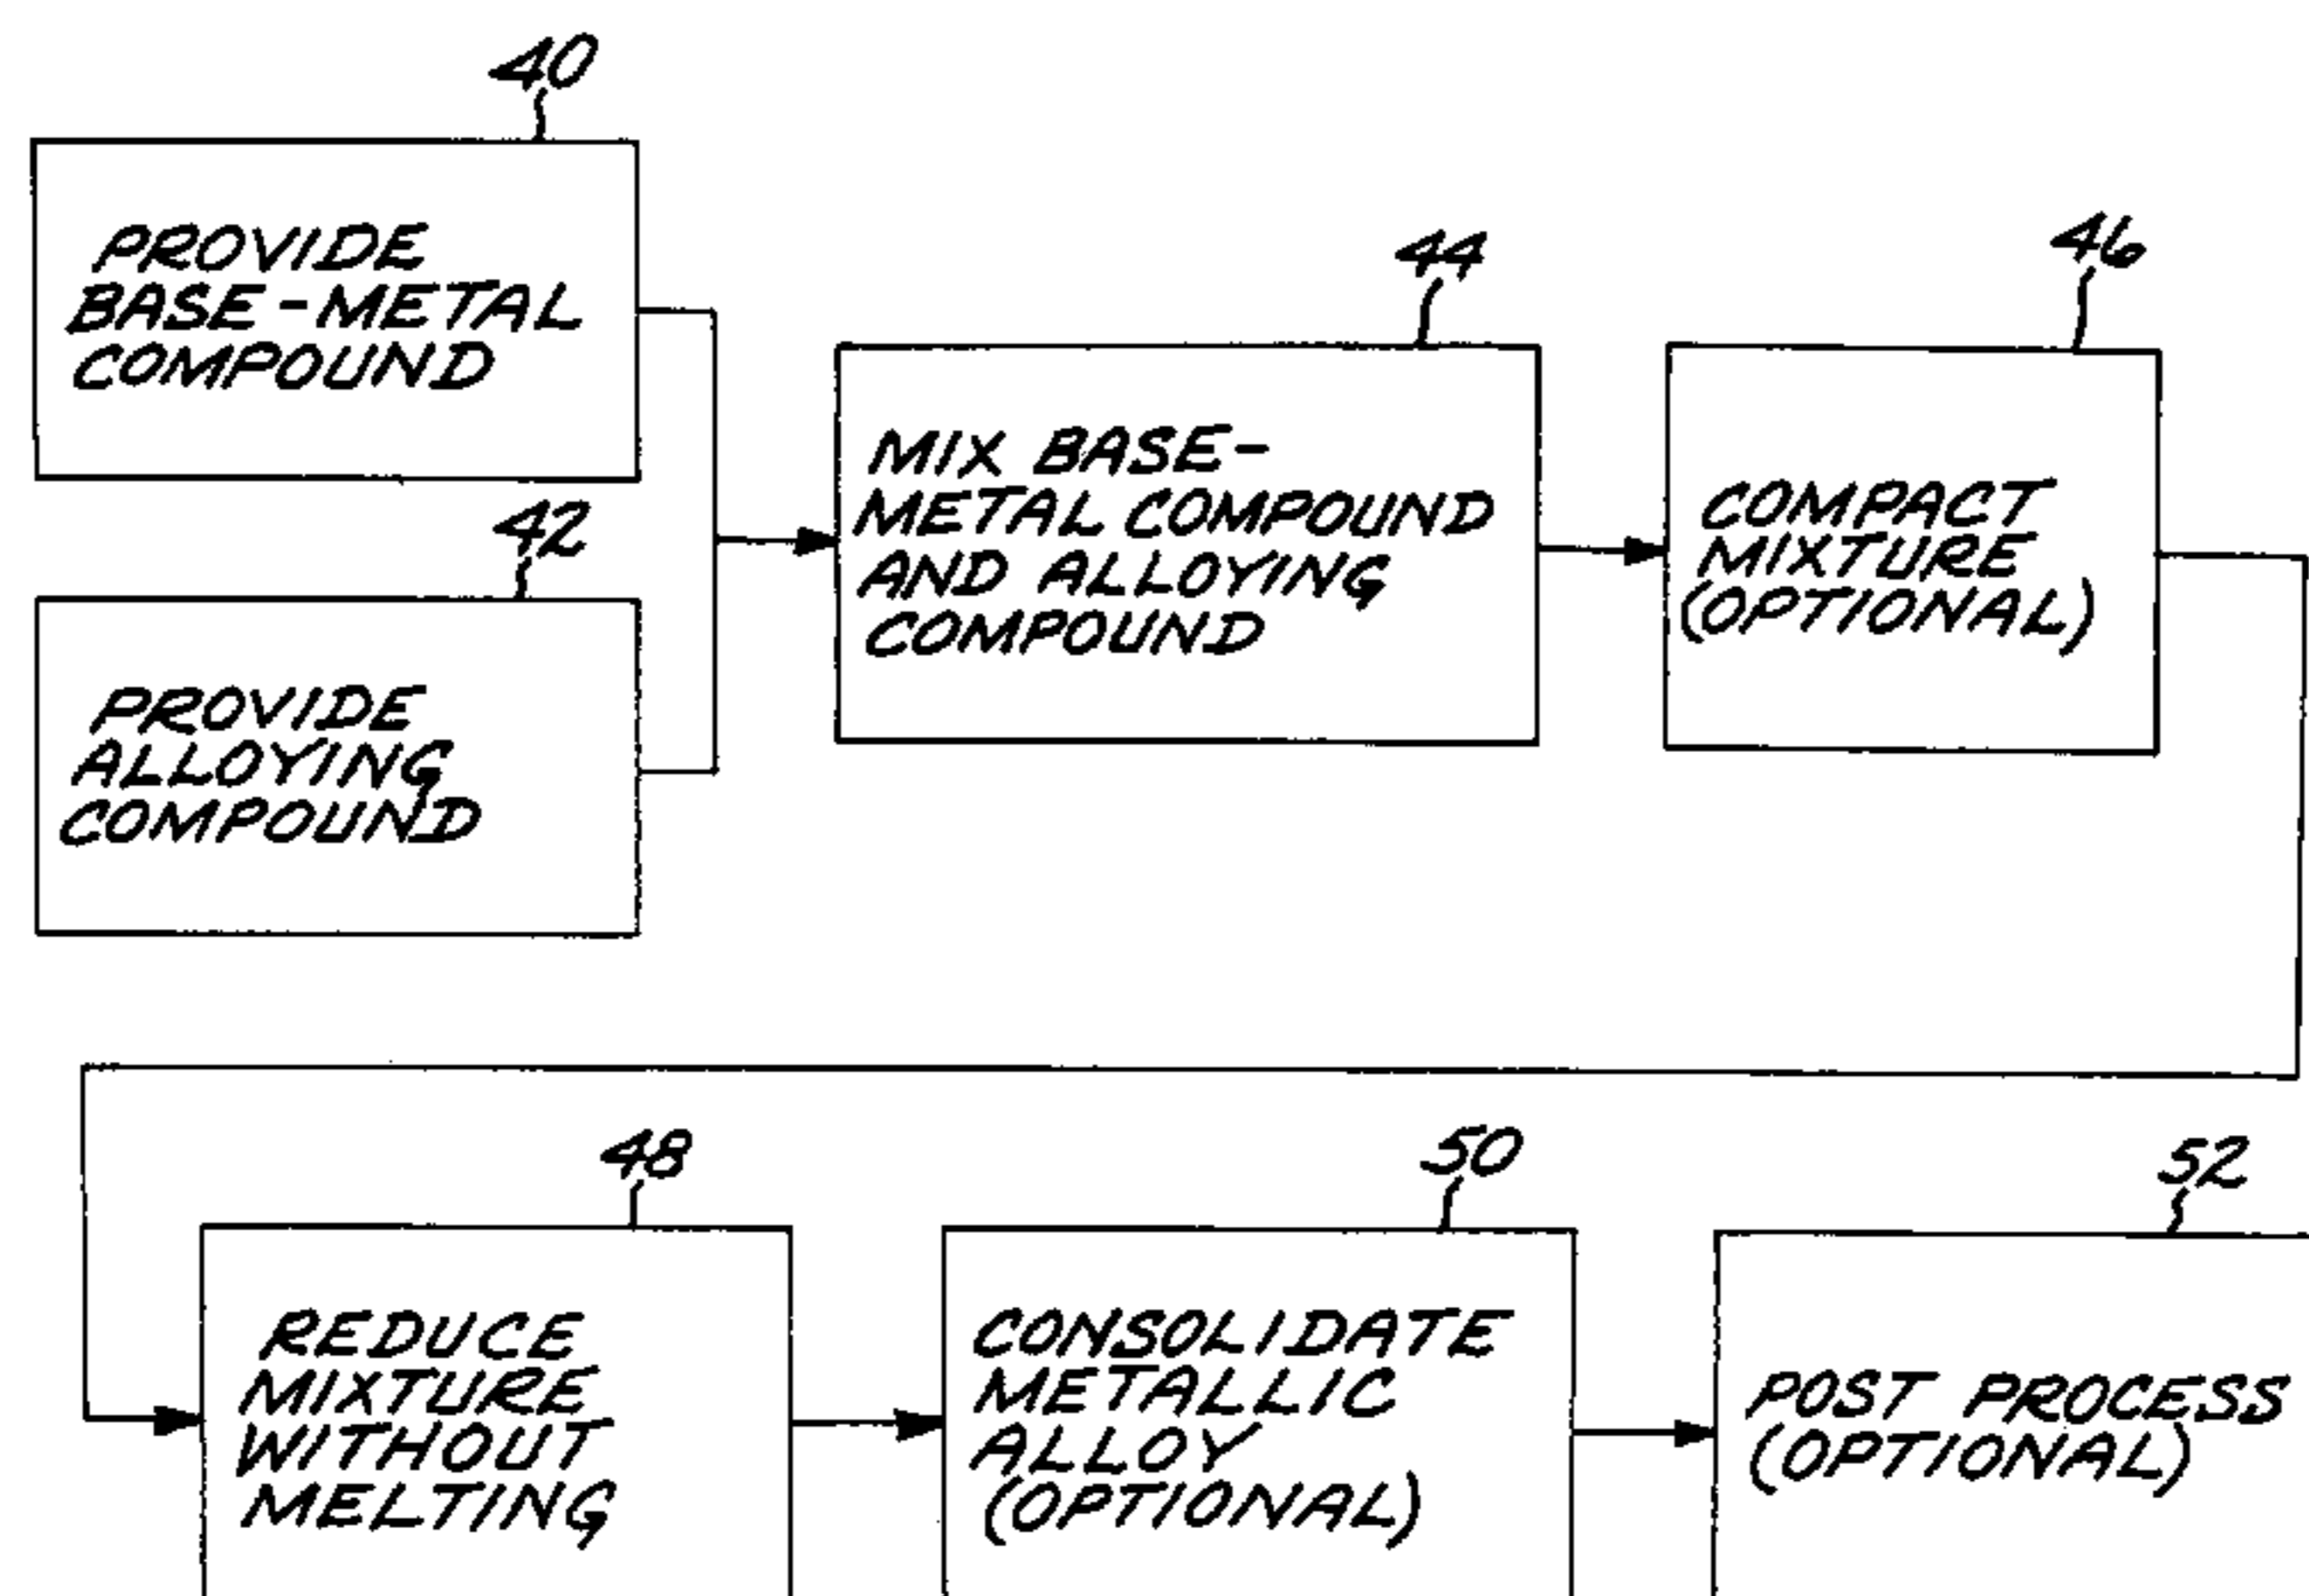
40

PROVIDE BASE-METAL COMPOUND

42

PROVIDE ALLOYING COMPOUND

44

MIX BASE-METAL COMPOUND AND ALLOYING COMPOUND

46

COMPACT MIXTURE (OPTIONAL)

48

REDUCE MIXTURE WITHOUT MELTING

50

CONSOLIDATE METALLIC ALLOY (OPTIONAL)

52

POST PROCESS (OPTIONAL)